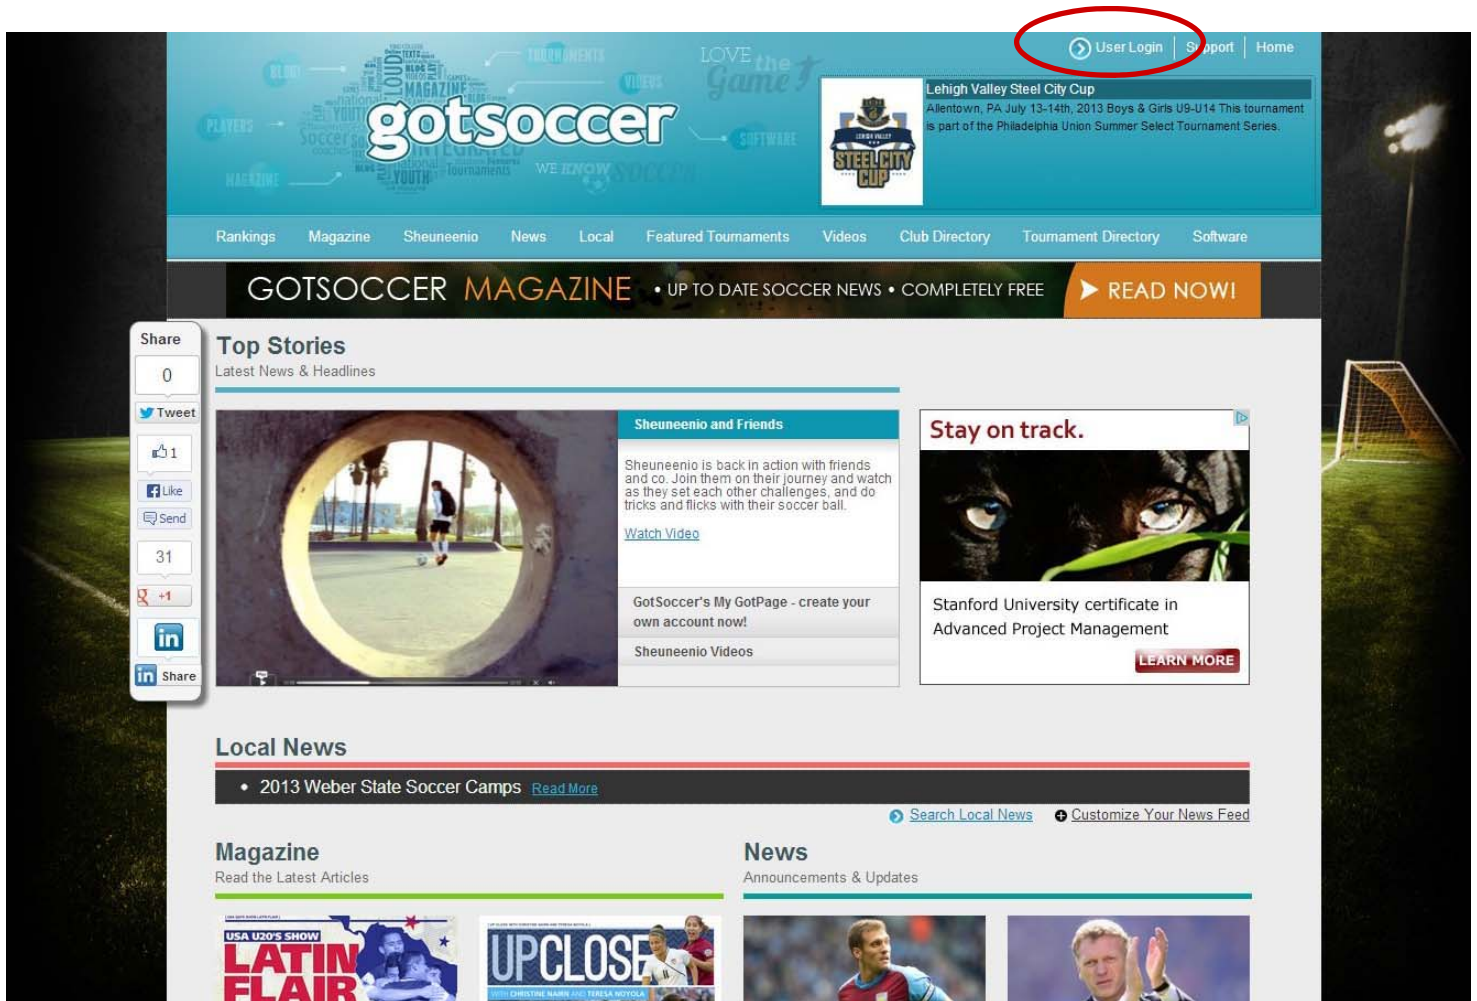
User Login | Support | Home

gotsoccer

LOVE the Game

WE KNOW SOCCER

Lehigh Valley Steel City Cup

Allentown, PA July 13-14th, 2013 Boys & Girls U9-U14 This tournament is part of the Philadelphia Union Summer Select Tournament Series.

STEEL CITY CUP

Rankings Magazine Sheuneenio News Local Featured Tournaments Videos Club Directory Tournament Directory Software

GOTSOCCER MAGAZINE • UP TO DATE SOCCER NEWS • COMPLETELY FREE ➤ READ NOW!

Share
0
Tweet
1
Like
Send
31
+1
in
Share

Top Stories
Latest News & Headlines

Sheuneenio and Friends

Sheuneenio is back in action with friends and co. Join them on their journey and watch as they set each other challenges, and do tricks and flicks with their soccer ball.

Watch Video

GotSoccer's My GotPage - create your own account now!

Sheuneenio Videos

Stay on track.

Stanford University certificate in Advanced Project Management

LEARN MORE

Local News

• 2013 Weber State Soccer Camps Read More

Search Local News Customize Your News Feed

Magazine
Read the Latest Articles

News
Announcements & Updates

USA U20'S SHOW LATIN FLAIR

UPCLOSE

WITH CHRISTINE NAIRN AND TERESA NOYOLA